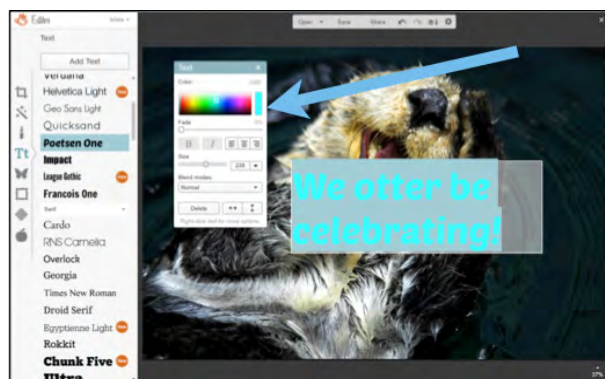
Editor
Text
Add Text
Verdana
Helvetica Light
Geo Sans Light
Quicksand
Poetsen One
Impact
League Gothic
Francois One
Serif
Cardo
RNS Camelia
Overlock
Georgia
Times New Roman
Droid Serif
Egyptienne Light
Rokkit
Chunk Five
Ultra

Open
Save
Share

Text
Color
Fade
B
I
Size
Blend modes
Normal
Delete

We otter be celebrating!

37%